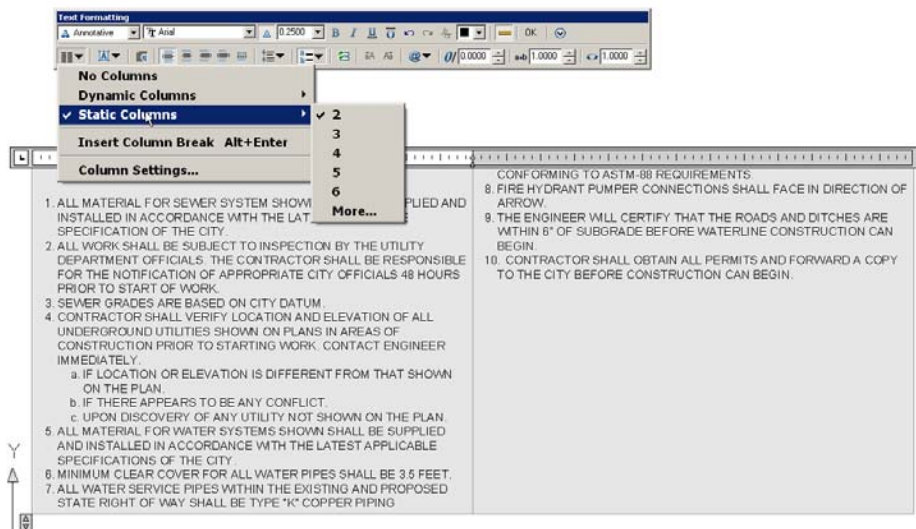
Text Formatting

Annotative | Arial | 0.2500 | B I U O | OK

0/0.0000 | a-b 1.0000 | 1.0000

No Columns
Dynamic Columns
✓ Static Columns
Insert Column Break Alt+Enter
Column Settings...

✓ 2
3
4
5
6
More...

1. ALL MATERIAL FOR SEWER SYSTEM SHOWN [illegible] PLIED AND INSTALLED IN ACCORDANCE WITH THE LAT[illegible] SPECIFICATION OF THE CITY.
2. ALL WORK SHALL BE SUBJECT TO INSPECTION BY THE UTILITY DEPARTMENT OFFICIALS. THE CONTRACTOR SHALL BE RESPONSIBLE FOR THE NOTIFICATION OF APPROPRIATE CITY OFFICIALS 48 HOURS PRIOR TO START OF WORK.
3. SEWER GRADES ARE BASED ON CITY DATUM.
4. CONTRACTOR SHALL VERIFY LOCATION AND ELEVATION OF ALL UNDERGROUND UTILITIES SHOWN ON PLANS IN AREAS OF CONSTRUCTION PRIOR TO STARTING WORK. CONTACT ENGINEER IMMEDIATELY.
a. IF LOCATION OR ELEVATION IS DIFFERENT FROM THAT SHOWN ON THE PLAN.
b. IF THERE APPEARS TO BE ANY CONFLICT.
c. UPON DISCOVERY OF ANY UTILITY NOT SHOWN ON THE PLAN.
5. ALL MATERIAL FOR WATER SYSTEMS SHOWN SHALL BE SUPPLIED AND INSTALLED IN ACCORDANCE WITH THE LATEST APPLICABLE SPECIFICATIONS OF THE CITY.
6. MINIMUM CLEAR COVER FOR ALL WATER PIPES SHALL BE 3.5 FEET.
7. ALL WATER SERVICE PIPES WITHIN THE EXISTING AND PROPOSED STATE RIGHT OF WAY SHALL BE TYPE "K" COPPER PIPING

CONFORMING TO ASTM-88 REQUIREMENTS.
8. FIRE HYDRANT PUMPER CONNECTIONS SHALL FACE IN DIRECTION OF ARROW.
9. THE ENGINEER WILL CERTIFY THAT THE ROADS AND DITCHES ARE WITHIN 6" OF SUBGRADE BEFORE WATERLINE CONSTRUCTION CAN BEGIN.
10. CONTRACTOR SHALL OBTAIN ALL PERMITS AND FORWARD A COPY TO THE CITY BEFORE CONSTRUCTION CAN BEGIN.

Y